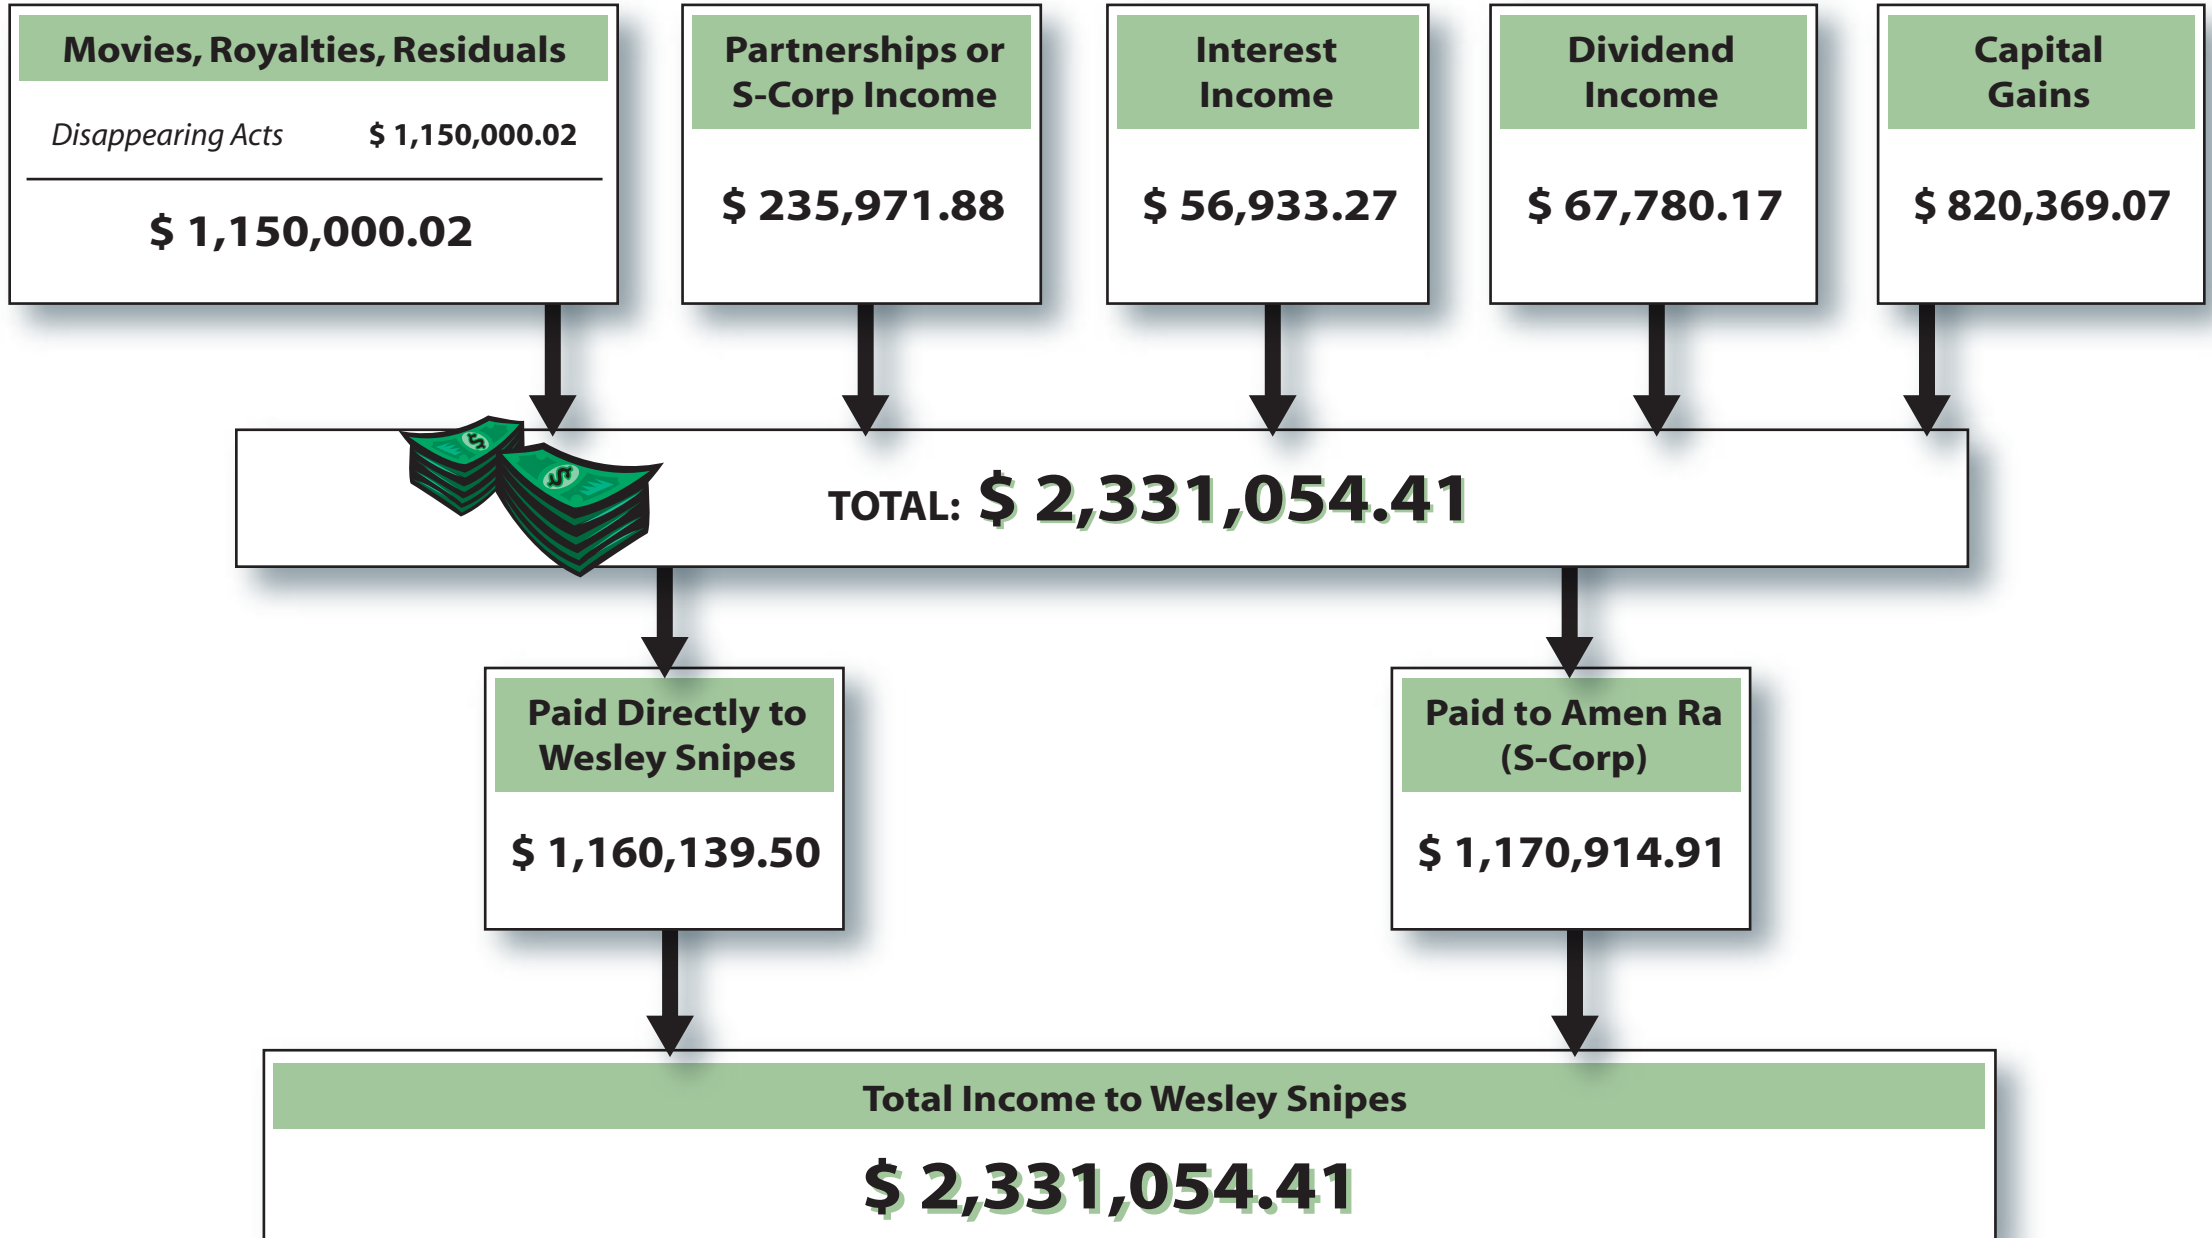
Movies, Royalties, Residuals

Disappearing Acts $ 1,150,000.02

$ 1,150,000.02

Partnerships or S-Corp Income

$ 235,971.88

Interest Income

$ 56,933.27

Dividend Income

$ 67,780.17

Capital Gains

$ 820,369.07

$ $

TOTAL: $ 2,331,054.41

Paid Directly to Wesley Snipes

$ 1,160,139.50

Paid to Amen Ra (S-Corp)

$ 1,170,914.91

Total Income to Wesley Snipes

$ 2,331,054.41